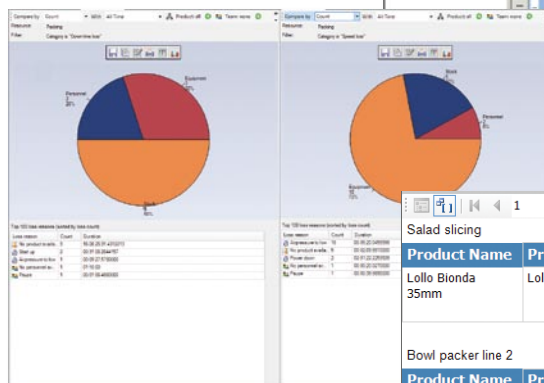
Compare by: Count With All Time Product all Team none
Resource: Packing
Filter: Category is "Down time loss"

Equipment 30%
Personnel 20%
Stock 50%

Top 100 loss reasons (sorted by loss count)

| Loss reason | Count | Duration |
|---|---|---|
| No product availa... | 5 | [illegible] |
| Start up | 2 | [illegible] |
| Approvals in line | 1 | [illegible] |
| No personnel av... | 1 | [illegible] |
| Pause | 1 | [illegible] |

Compare by: Count With All Time Product all Team none
Resource: Packing
Filter: Category is "Speed loss"

Stock
Personnel
Equipment 70%

Top 100 loss reasons (sorted by loss count)

| Loss reason | Count | Duration |
|---|---|---|
| Approvals in line | 10 | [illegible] |
| No product availa... | 3 | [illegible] |
| Power down | 2 | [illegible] |
| No personnel av... | 1 | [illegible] |
| Pause | 1 | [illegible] |

1

Salad slicing

| Product Name | Pr |
|---|---|
| Lollo Bionda 35mm | Lol |

Bowl packer line 2

| Product Name | Pr |
|---|---|